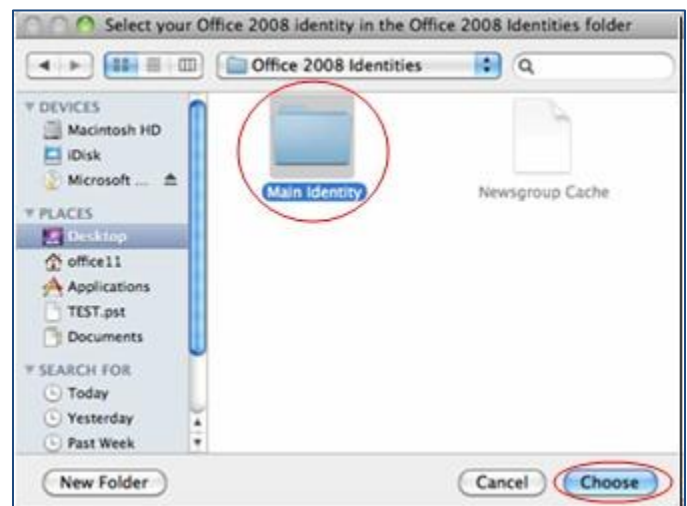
Select your Office 2008 identity in the Office 2008 Identities folder

Office 2008 Identities

DEVICES
Macintosh HD
iDisk
Microsoft ...
PLACES
Desktop
office11
Applications
TEST.pst
Documents
SEARCH FOR
Today
Yesterday
Past Week

Main Identity

Newsgroup Cache

New Folder

Cancel

Choose